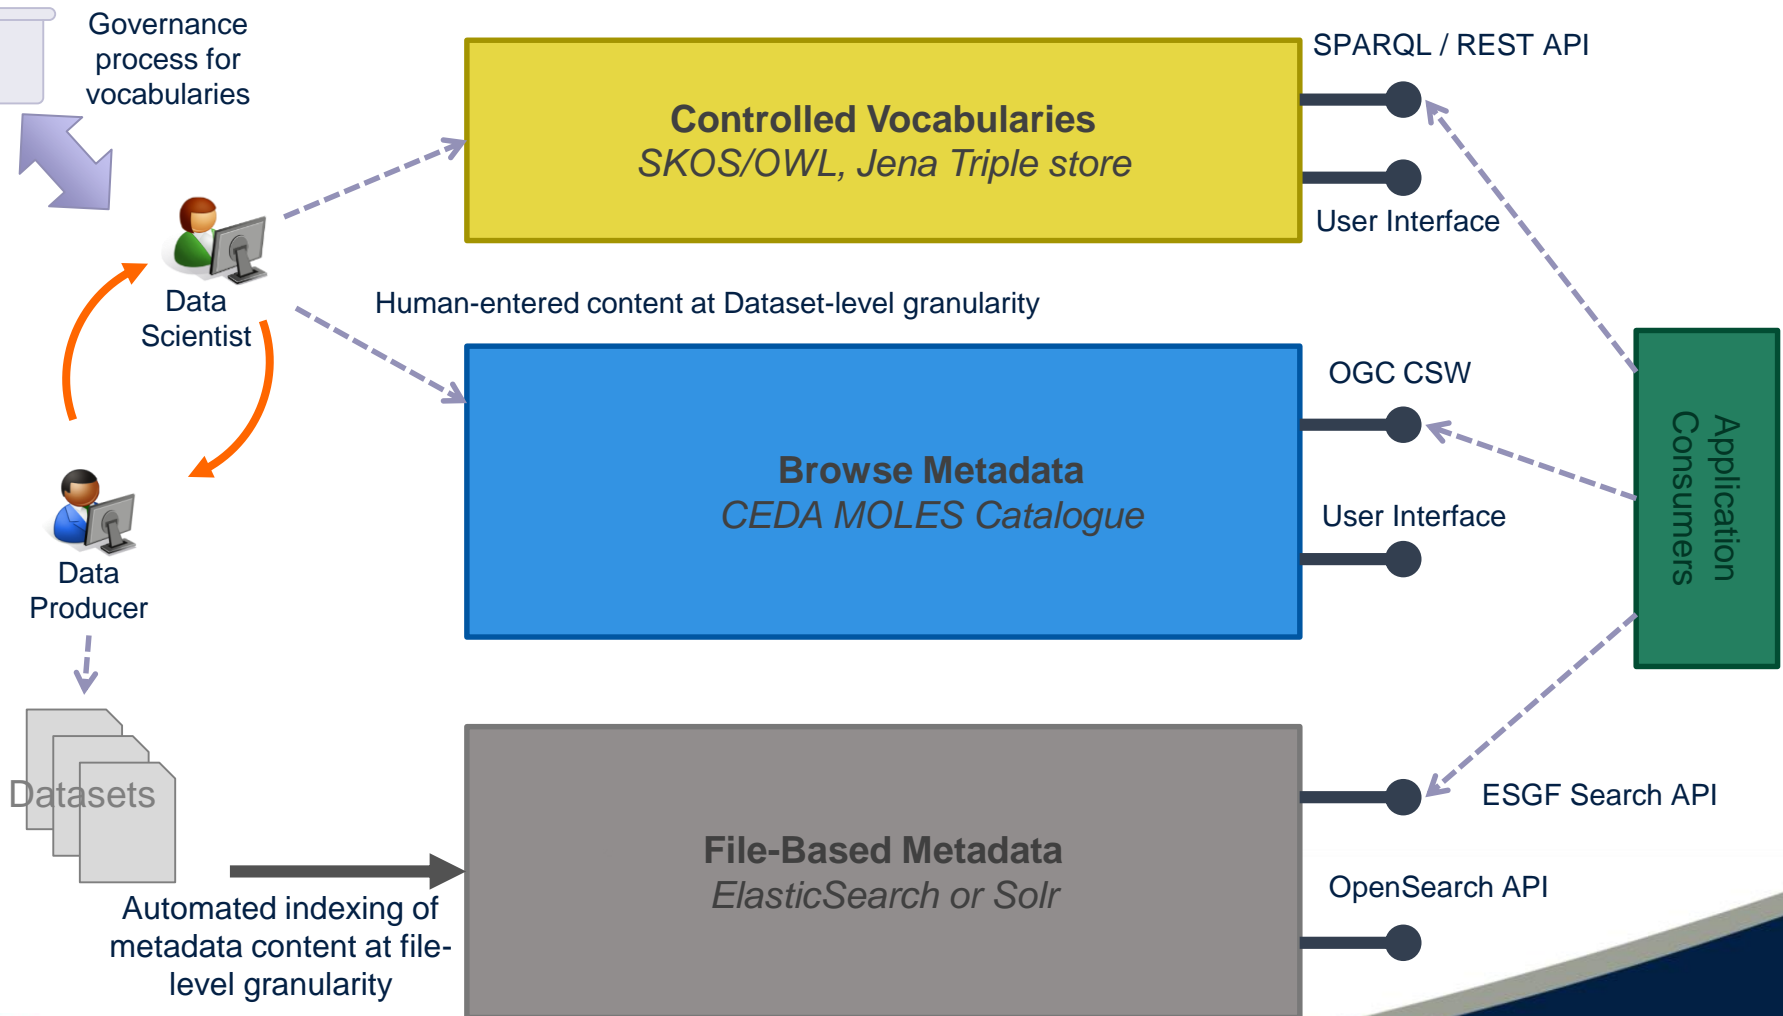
Governance process for vocabularies

Controlled Vocabularies
SKOS/OWL, Jena Triple store

SPARQL / REST API

User Interface

Data Scientist

Human-entered content at Dataset-level granularity

Browse Metadata
CEDA MOLES Catalogue

OGC CSW

User Interface

Application Consumers

Data Producer

Datasets

File-Based Metadata
ElasticSearch or Solr

ESGF Search API

OpenSearch API

Automated indexing of metadata content at file-level granularity